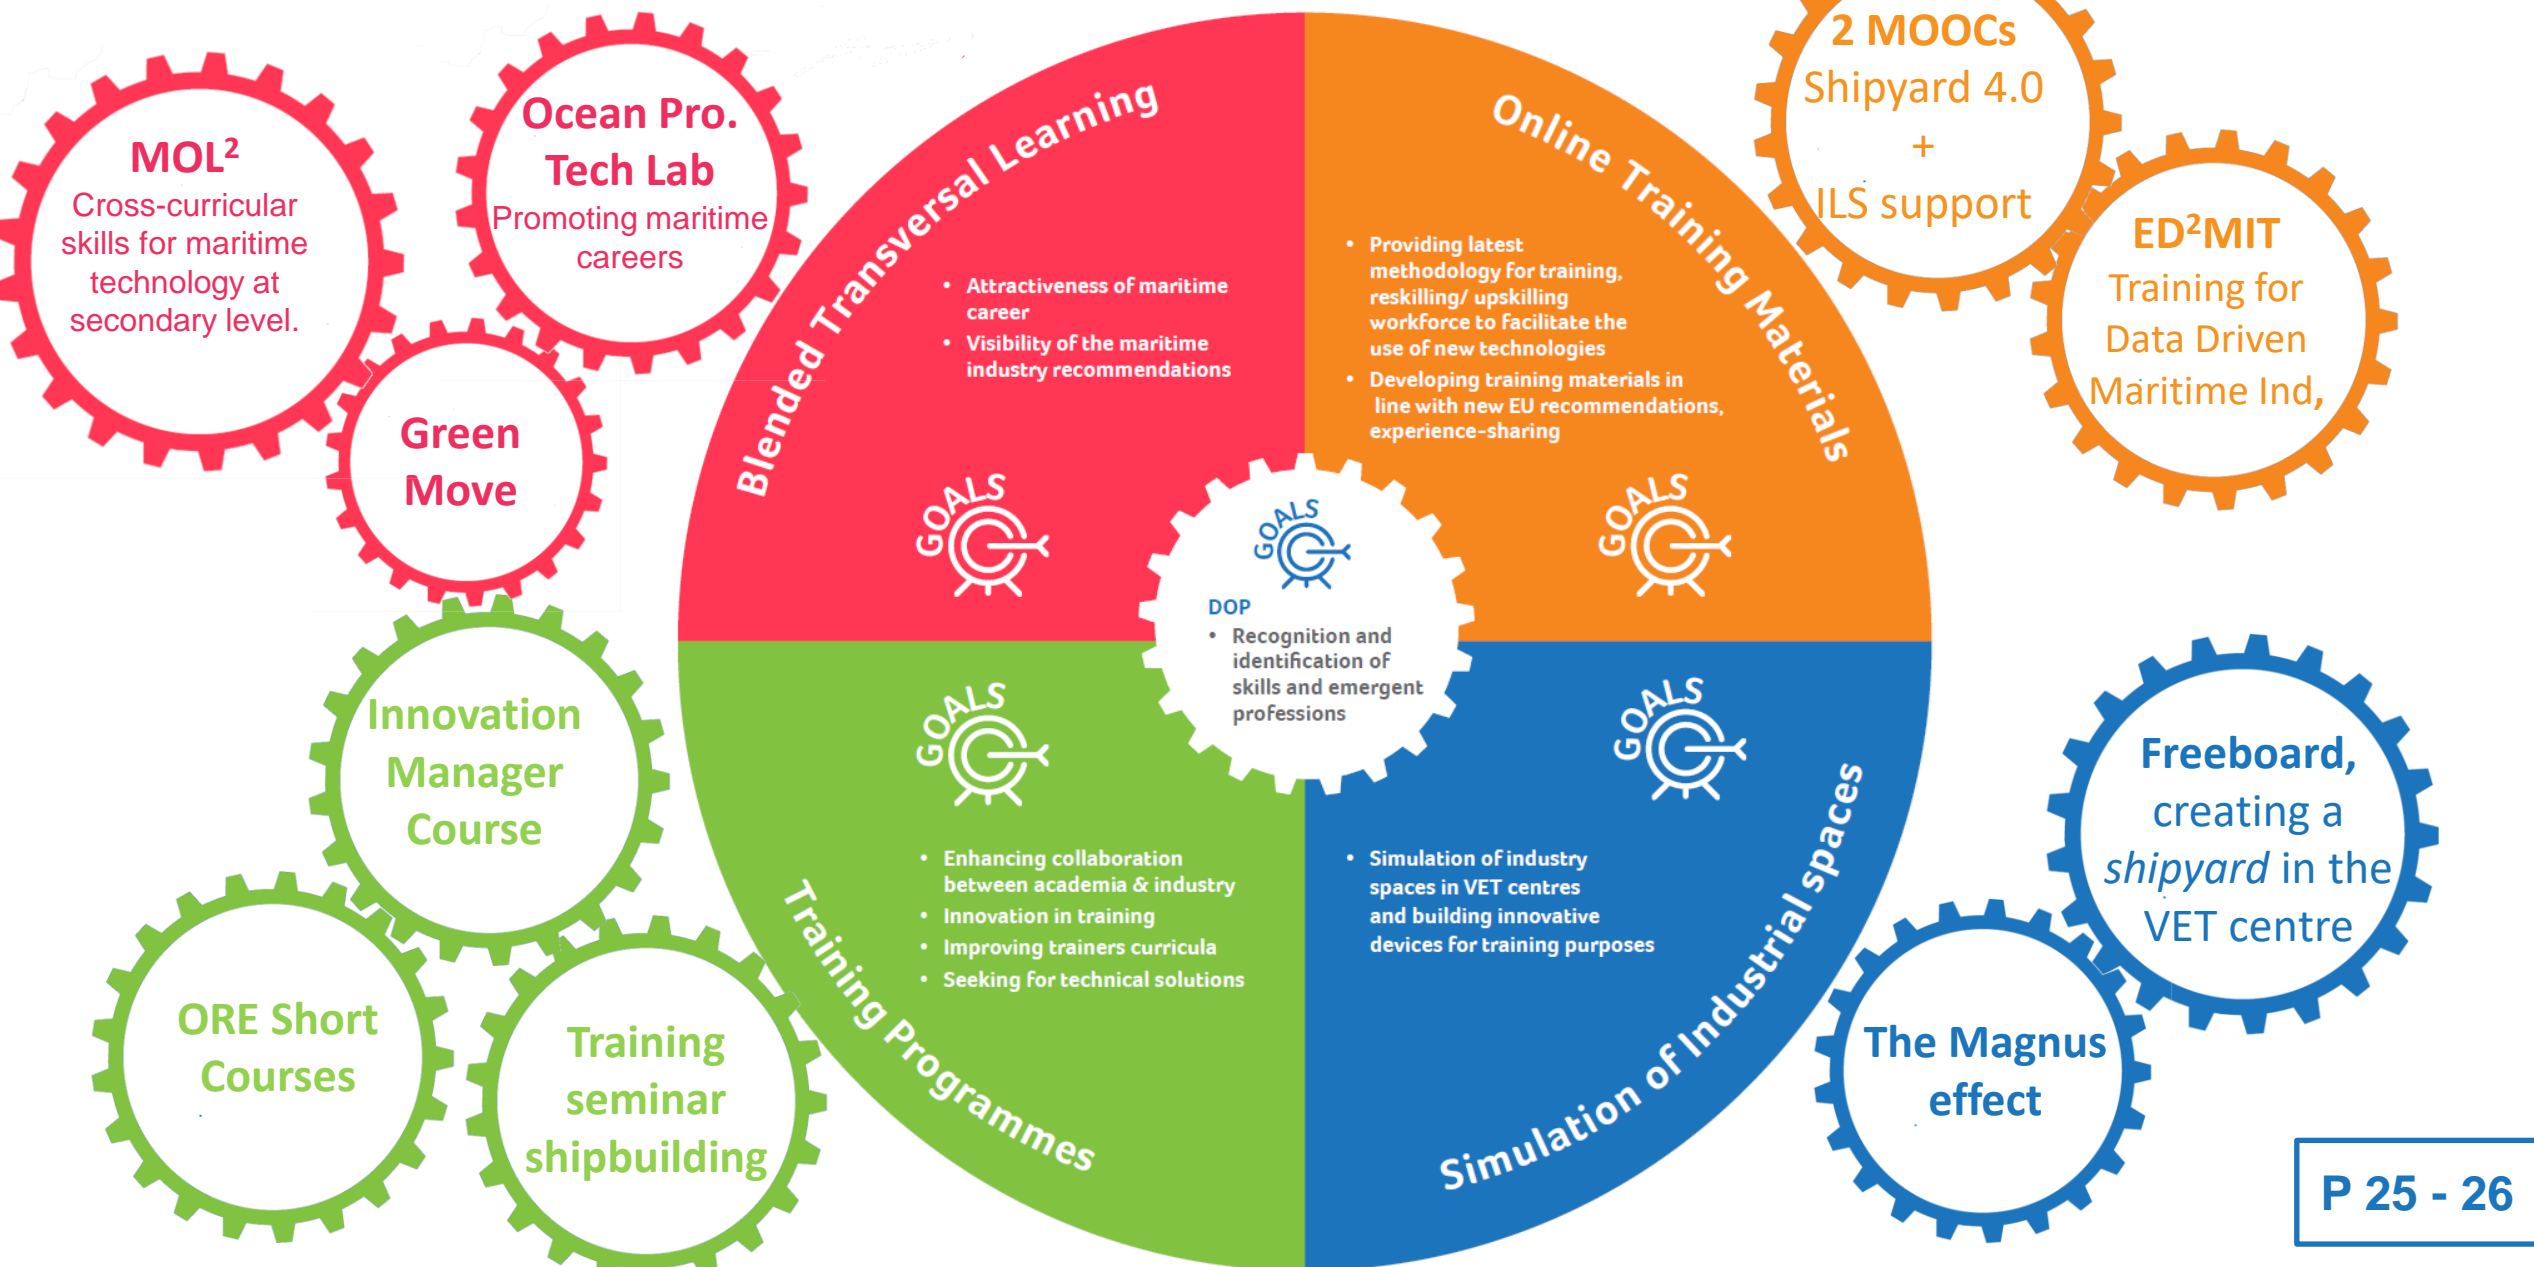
MOL²
Cross-curricular skills for maritime technology at secondary level.

Ocean Pro. Tech Lab
Promoting maritime careers

Green Move

Innovation Manager Course

ORE Short Courses

Training seminar shipbuilding

Blended Transversal Learning

• Attractiveness of maritime career
• Visibility of the maritime industry recommendations

GOALS

Online Training Materials

• Providing latest methodology for training, reskilling/ upskilling workforce to facilitate the use of new technologies
• Developing training materials in line with new EU recommendations, experience-sharing

GOALS

GOALS
DOP
• Recognition and identification of skills and emergent professions

GOALS

• Enhancing collaboration between academia & industry
• Innovation in training
• Improving trainers curricula
• Seeking for technical solutions

Training Programmes

GOALS

• Simulation of industry spaces in VET centres and building innovative devices for training purposes

Simulation of Industrial spaces

2 MOOCs
Shipyard 4.0
+
ILS support

ED²MIT
Training for Data Driven Maritime Ind,

Freeboard, creating a *shipyard* in the VET centre

The Magnus effect

P 25 - 26